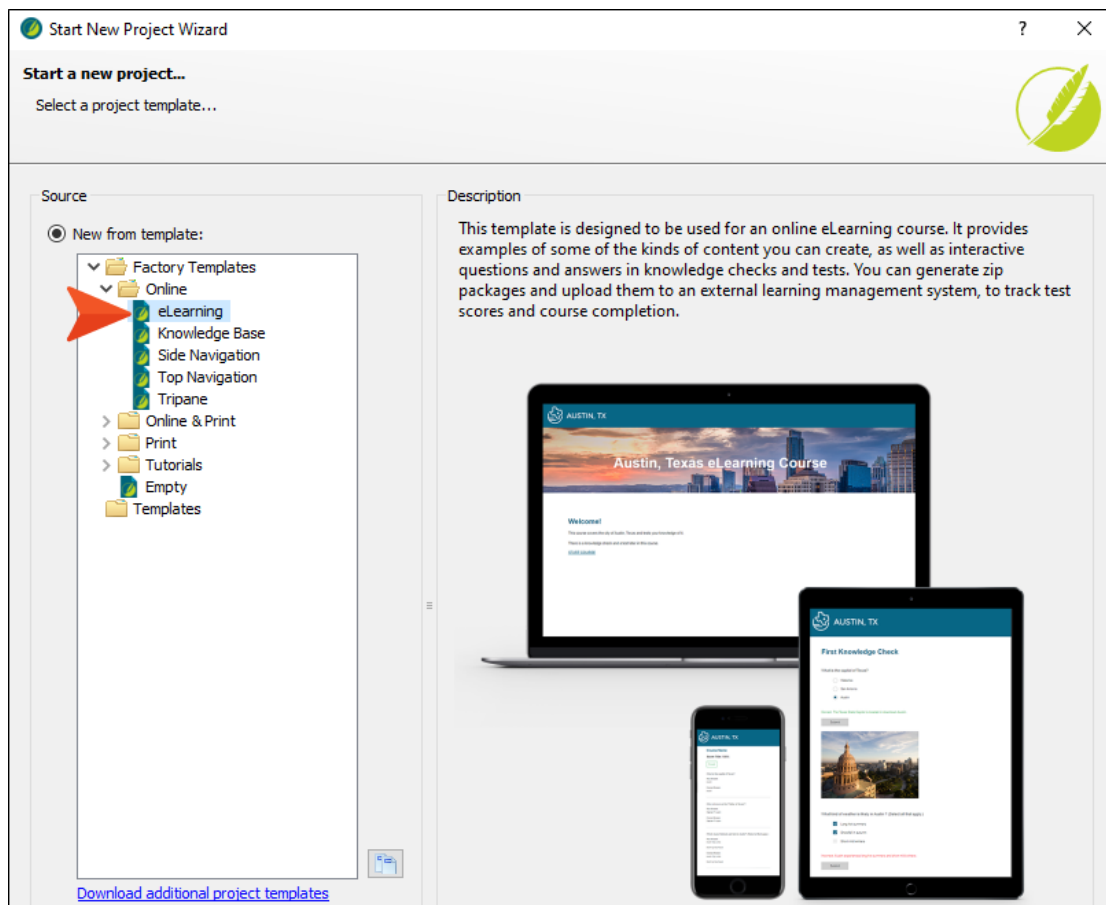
Start New Project Wizard

?

Start a new project...

Select a project template...

Source

New from template:

Factory Templates
Online
eLearning
Knowledge Base
Side Navigation
Top Navigation
Tripane
Online & Print
Print
Tutorials
Empty
Templates

Download additional project templates

Description

This template is designed to be used for an online eLearning course. It provides examples of some of the kinds of content you can create, as well as interactive questions and answers in knowledge checks and tests. You can generate zip packages and upload them to an external learning management system, to track test scores and course completion.

AUSTIN, TX

Austin, Texas eLearning Course

Welcome!

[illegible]

AUSTIN, TX

First Knowledge Check

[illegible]

AUSTIN, TX

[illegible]